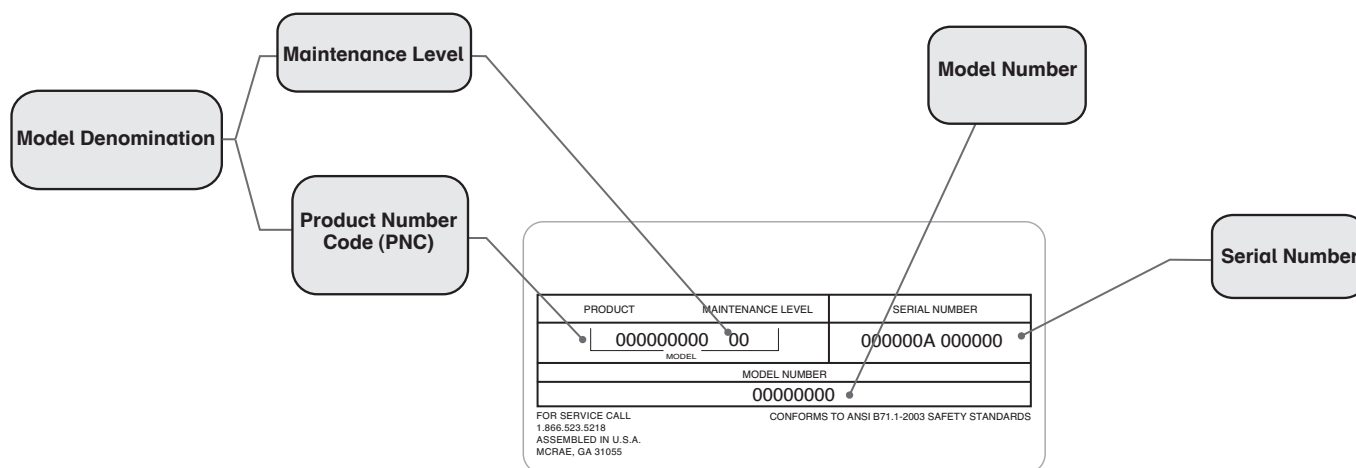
Model Denomination

Maintenance Level

Product Number Code (PNC)

Model Number

Serial Number

| PRODUCT MAINTENANCE LEVEL | SERIAL NUMBER |
|---|---|
| 000000000 00 MODEL | 000000A 000000 |

MODEL NUMBER
00000000

FOR SERVICE CALL
1.866.523.5218
ASSEMBLED IN U.S.A.
MCRAE, GA 31055

CONFORMS TO ANSI B71.1-2003 SAFETY STANDARDS